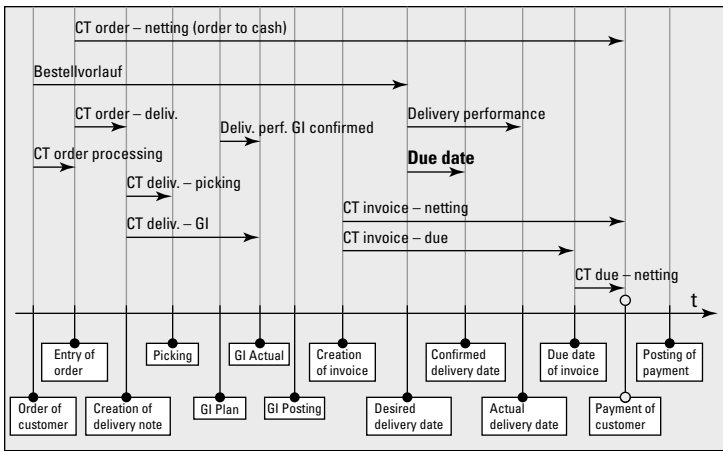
CT order – netting (order to cash)

Bestellvorlauf

CT order – deliv.

Deliv. perf. GI confirmed

Delivery performance

CT order processing

Due date

CT deliv. – picking

CT invoice – netting

CT deliv. – GI

CT invoice – due

CT due – netting

t

Entry of order

Picking

GI Actual

Creation of invoice

Confirmed delivery date

Due date of invoice

Posting of payment

Order of customer

Creation of delivery note

GI Plan

GI Posting

Desired delivery date

Actual delivery date

Payment of customer